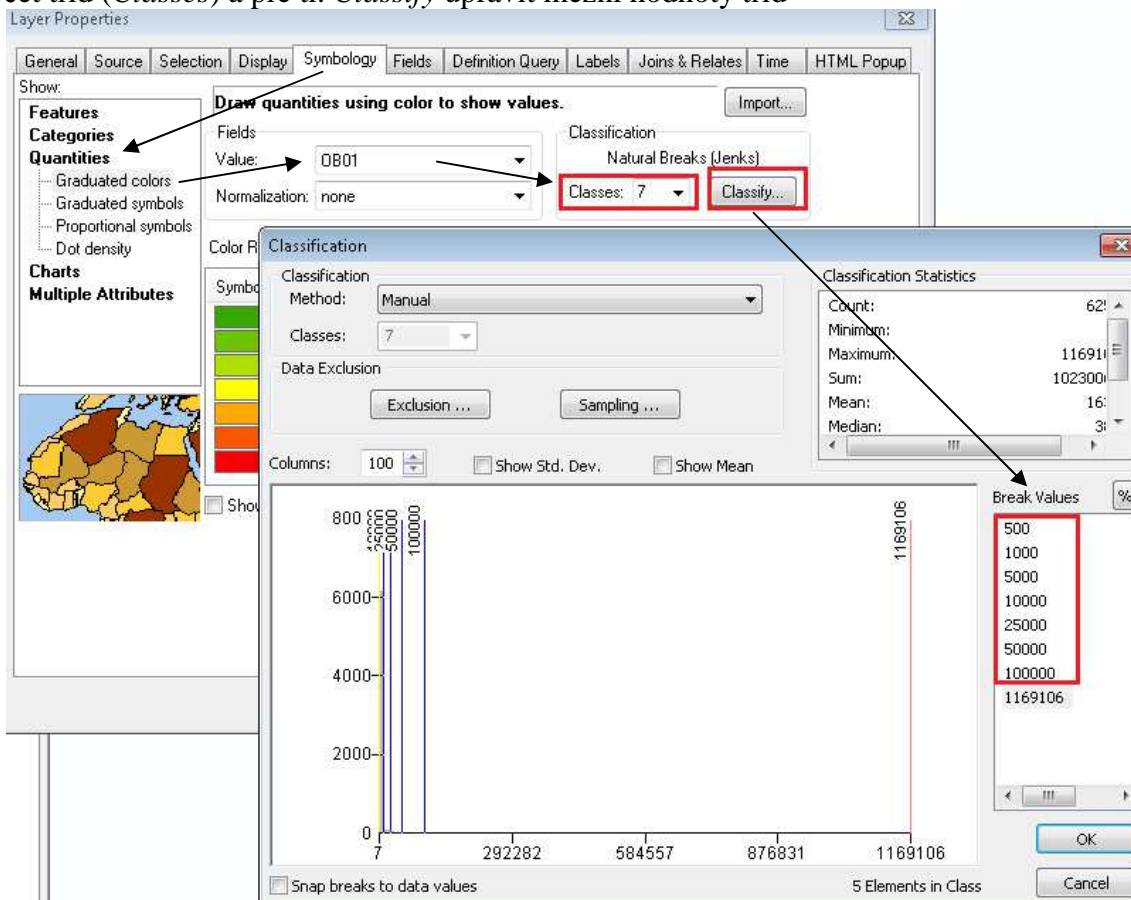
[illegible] tříd (*Classes*) a pře u. *Classify* upravit mezní hodnoty tříd

Layer Properties

General | Source | Selection | Display | Symbology | Fields | Definition Query | Labels | Joins & Relates | Time | HTML Popup

Show:
Features
Categories
Quantities
Graduated colors
Graduated symbols
Proportional symbols
Dot density
Charts
Multiple Attributes

Draw quantities using color to show values.

Import...

Fields
Value: OB01
Normalization: none

Classification
Natural Breaks (Jenks)
Classes: 7
Classify...

Color R
Symbo
Show

Classification

Classification
Method: Manual
Classes: 7

Data Exclusion
Exclusion ...
Sampling ...

Classification Statistics
Count: 62
Minimum:
Maximum: 11691
Sum: 102300
Mean: 16
Median: 3

Columns: 100
Show Std. Dev.
Show Mean

800
6000
4000
2000
0
7
292282
584557
876831
1169106

50000
100000
1169106

Break Values
500
1000
5000
10000
25000
50000
100000
1169106

Snap breaks to data values
5 Elements in Class

OK
Cancel